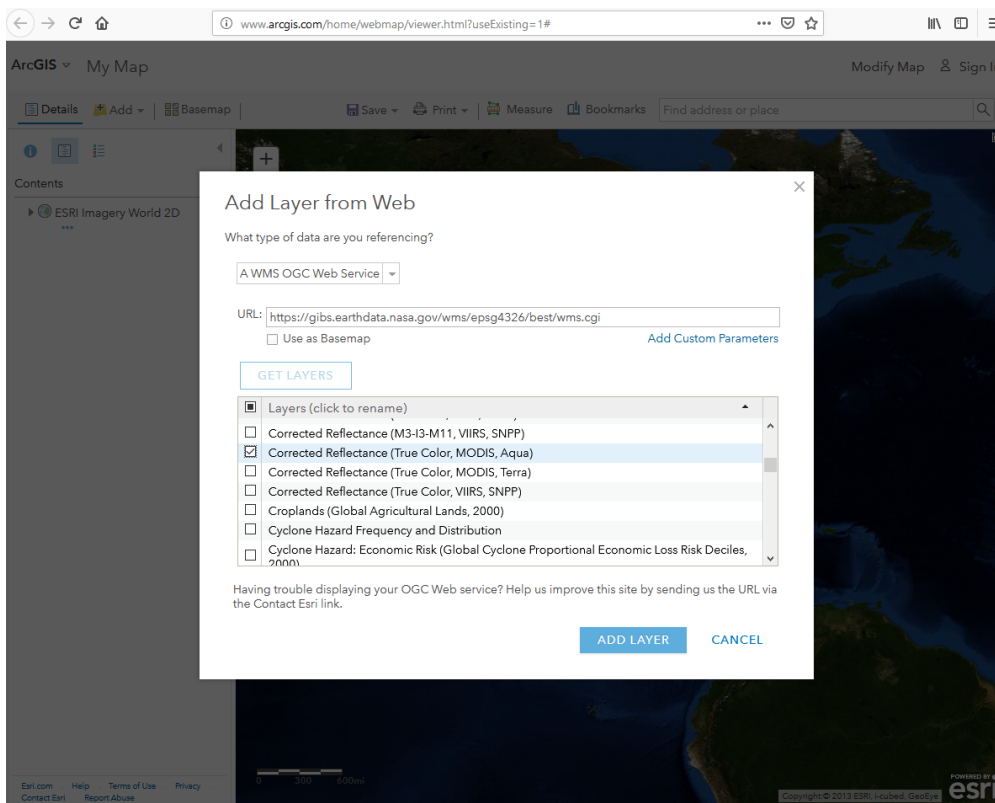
www.arcgis.com/home/webmap/viewer.html?useExisting=1#

ArcGIS My Map

Modify Map Sign I

Details Add Basemap

Save Print Measure Bookmarks Find address or place

Contents

ESRI Imagery World 2D

Add Layer from Web

What type of data are you referencing?

A WMS OGC Web Service

URL: https://gibs.earthdata.nasa.gov/wms/epsg4326/best/wms.cgi

Use as Basemap

Add Custom Parameters

GET LAYERS

| | Layers (click to rename) |
|---|---|
| ☐ | Corrected Reflectance (M3-I3-M11, VIIRS, SNPP) |
| ☑ | Corrected Reflectance (True Color, MODIS, Aqua) |
| ☐ | Corrected Reflectance (True Color, MODIS, Terra) |
| ☐ | Corrected Reflectance (True Color, VIIRS, SNPP) |
| ☐ | Croplands (Global Agricultural Lands, 2000) |
| ☐ | Cyclone Hazard Frequency and Distribution |
| ☐ | Cyclone Hazard: Economic Risk (Global Cyclone Proportional Economic Loss Risk Deciles, 2000) |

Having trouble displaying your OGC Web service? Help us improve this site by sending us the URL via the Contact Esri link.

ADD LAYER CANCEL

Esri.com Help Terms of Use Privacy Contact Esri Report Abuse

0 300 600mi

Copyright:© 2013 ESRI, i-cubed, GeoEye

POWERED BY esri